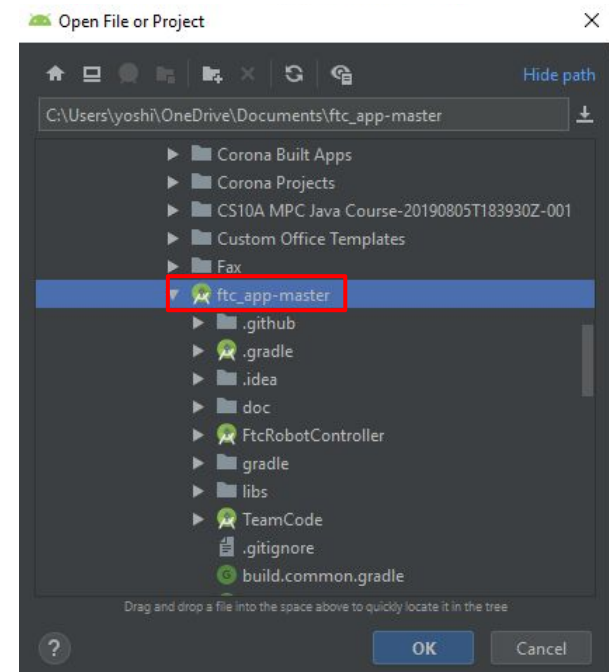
Open File or Project

×

Hide path

C:\Users\yoshi\OneDrive\Documents\ftc_app-master

Corona Built Apps
Corona Projects
CS10A MPC Java Course-20190805T183930Z-001
Custom Office Templates
Fax
ftc_app-master
.github
.gradle
.idea
doc
FtcRobotController
gradle
libs
TeamCode
.gitignore
build.common.gradle

Drag and drop a file into the space above to quickly locate it in the tree

?

OK

Cancel